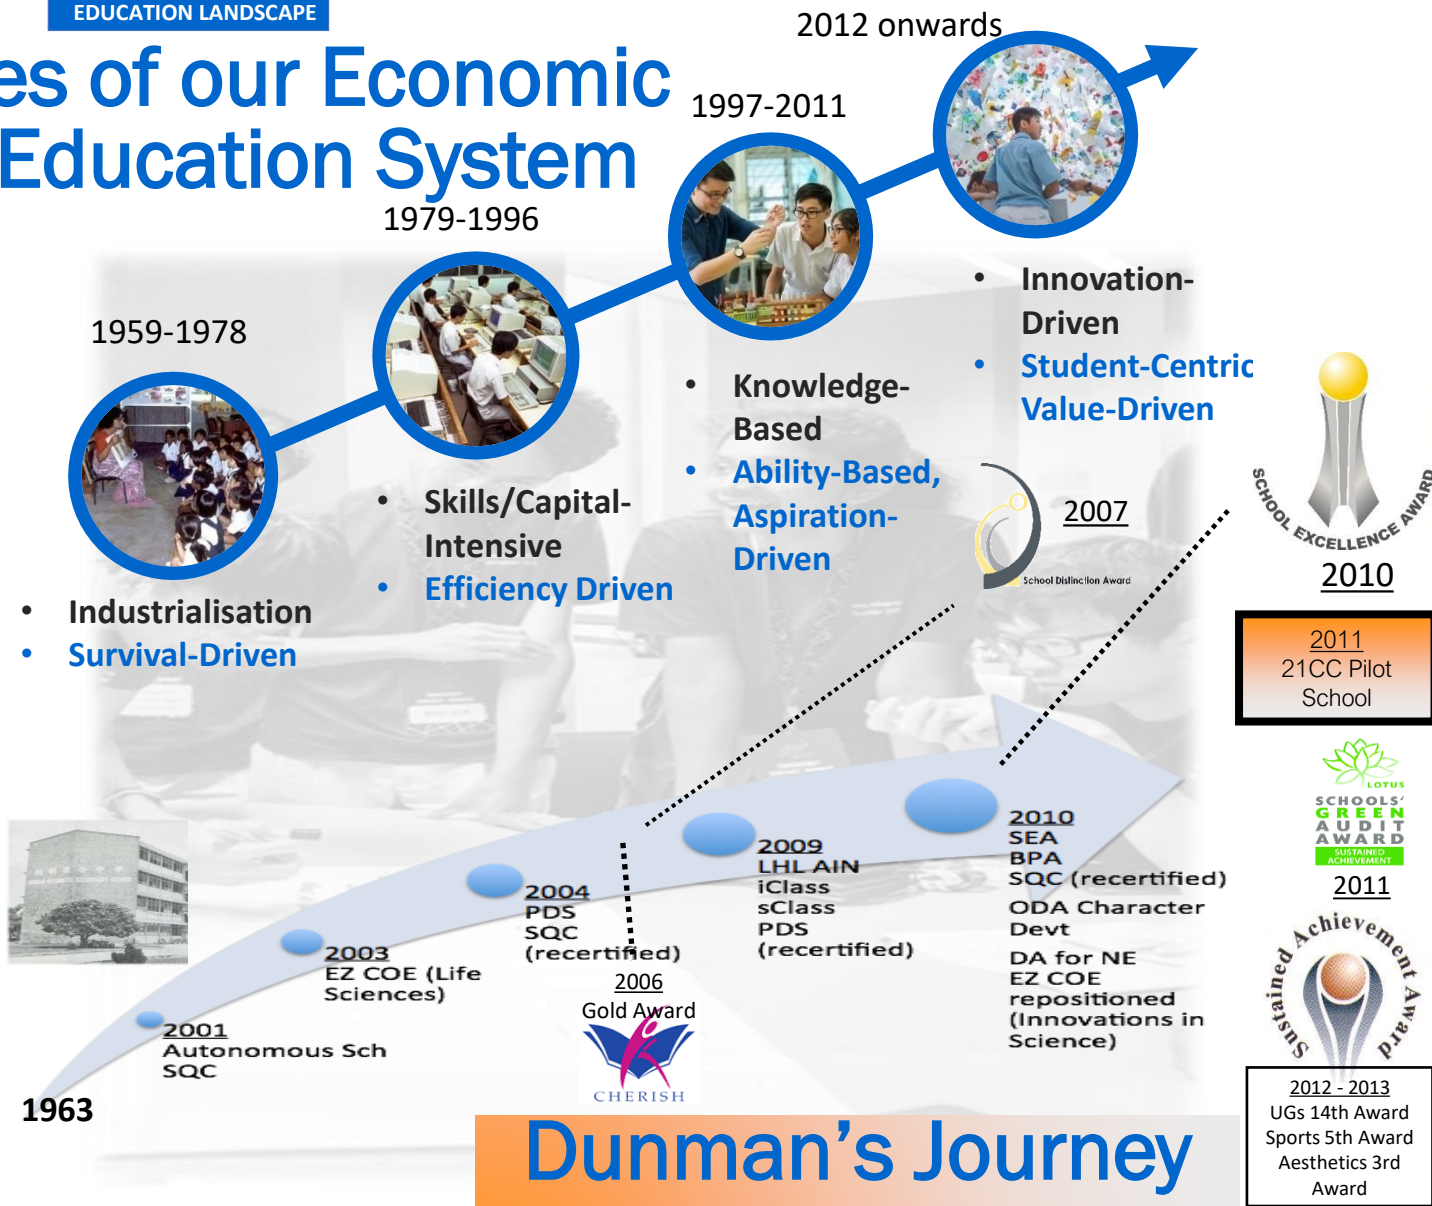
EDUCATION LANDSCAPE

es of our Economic
Education System

2012 onwards

1997-2011

1979-1996

1959-1978

• Industrialisation
• Survival-Driven

• Skills/Capital-Intensive
• Efficiency Driven

• Knowledge-Based
• Ability-Based, Aspiration-Driven

• Innovation-Driven
• Student-Centric Value-Driven

2007
School Distinction Award

SCHOOL EXCELLENCE AWARD
2010

2011
21CC Pilot School

LOTUS
SCHOOLS' GREEN AUDIT AWARD
SUSTAINED ACHIEVEMENT
2011

Sustained Achievement Award

2012 - 2013
UGs 14th Award
Sports 5th Award
Aesthetics 3rd Award

1963

2001
Autonomous Sch
SQC

2003
EZ COE (Life Sciences)

2004
PDS
SQC
(recertified)

2006
Gold Award
CHERISH

2009
LHL AIN
iClass
sClass
PDS
(recertified)

2010
SEA
BPA
SQC (recertified)
ODA Character Devt
DA for NE
EZ COE repositioned (Innovations in Science)

Dunman's Journey